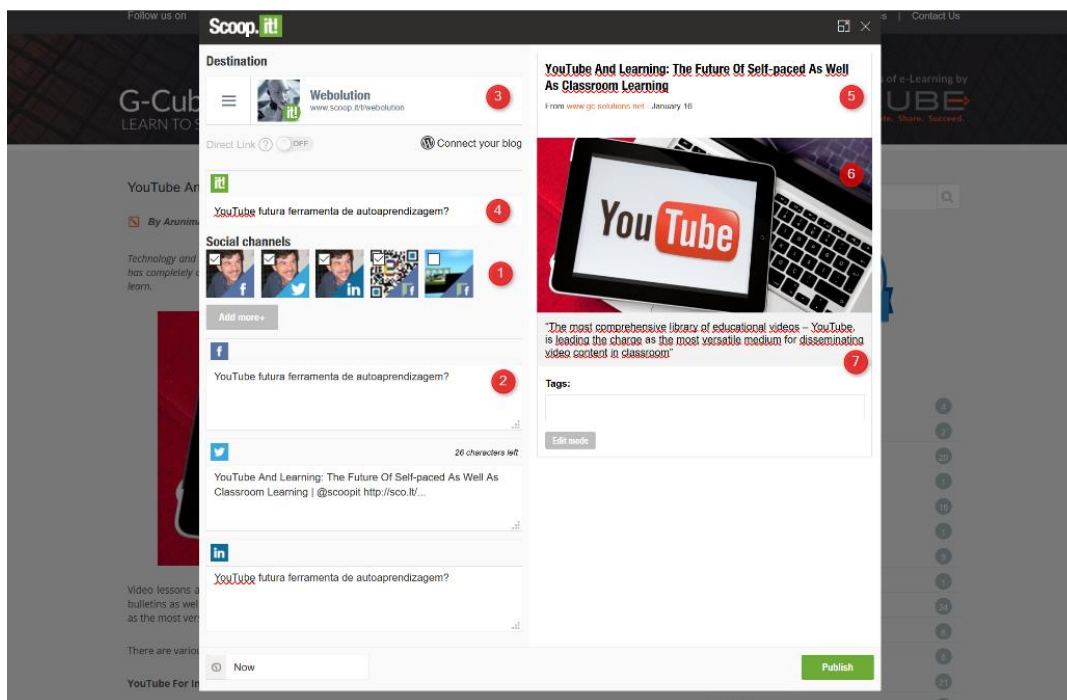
Follow us on

s | Contact Us

Scoop.it!

Destination

Webolution
www.scoop.it/t/webolution

3

Direct Link ? OFF

Connect your blog

it!

YouTube futura ferramenta de autoaprendizagem?

4

Social channels

1

Add more+

f

YouTube futura ferramenta de autoaprendizagem?

2

26 characters left

YouTube And Learning: The Future Of Self-paced As Well As Classroom Learning | @scoopit http://sco.lt/...

in

YouTube futura ferramenta de autoaprendizagem?

Now

YouTube And Learning: The Future Of Self-paced As Well As Classroom Learning

From www.gc-solutions.net - January 18

5

6

You Tube

"The most comprehensive library of educational videos – YouTube, is leading the charge as the most versatile medium for disseminating video content in classroom"

7

Tags:

Edit mode

Publish

G-Cub
LEARN TO S

s of e-Learning by
UBE
te. Share. Succeed.

YouTube An

By Arunim

Technology and
has completely c
learn.

Video lessons a
bulletins as wel
as the most ver

There are vario

YouTube For In